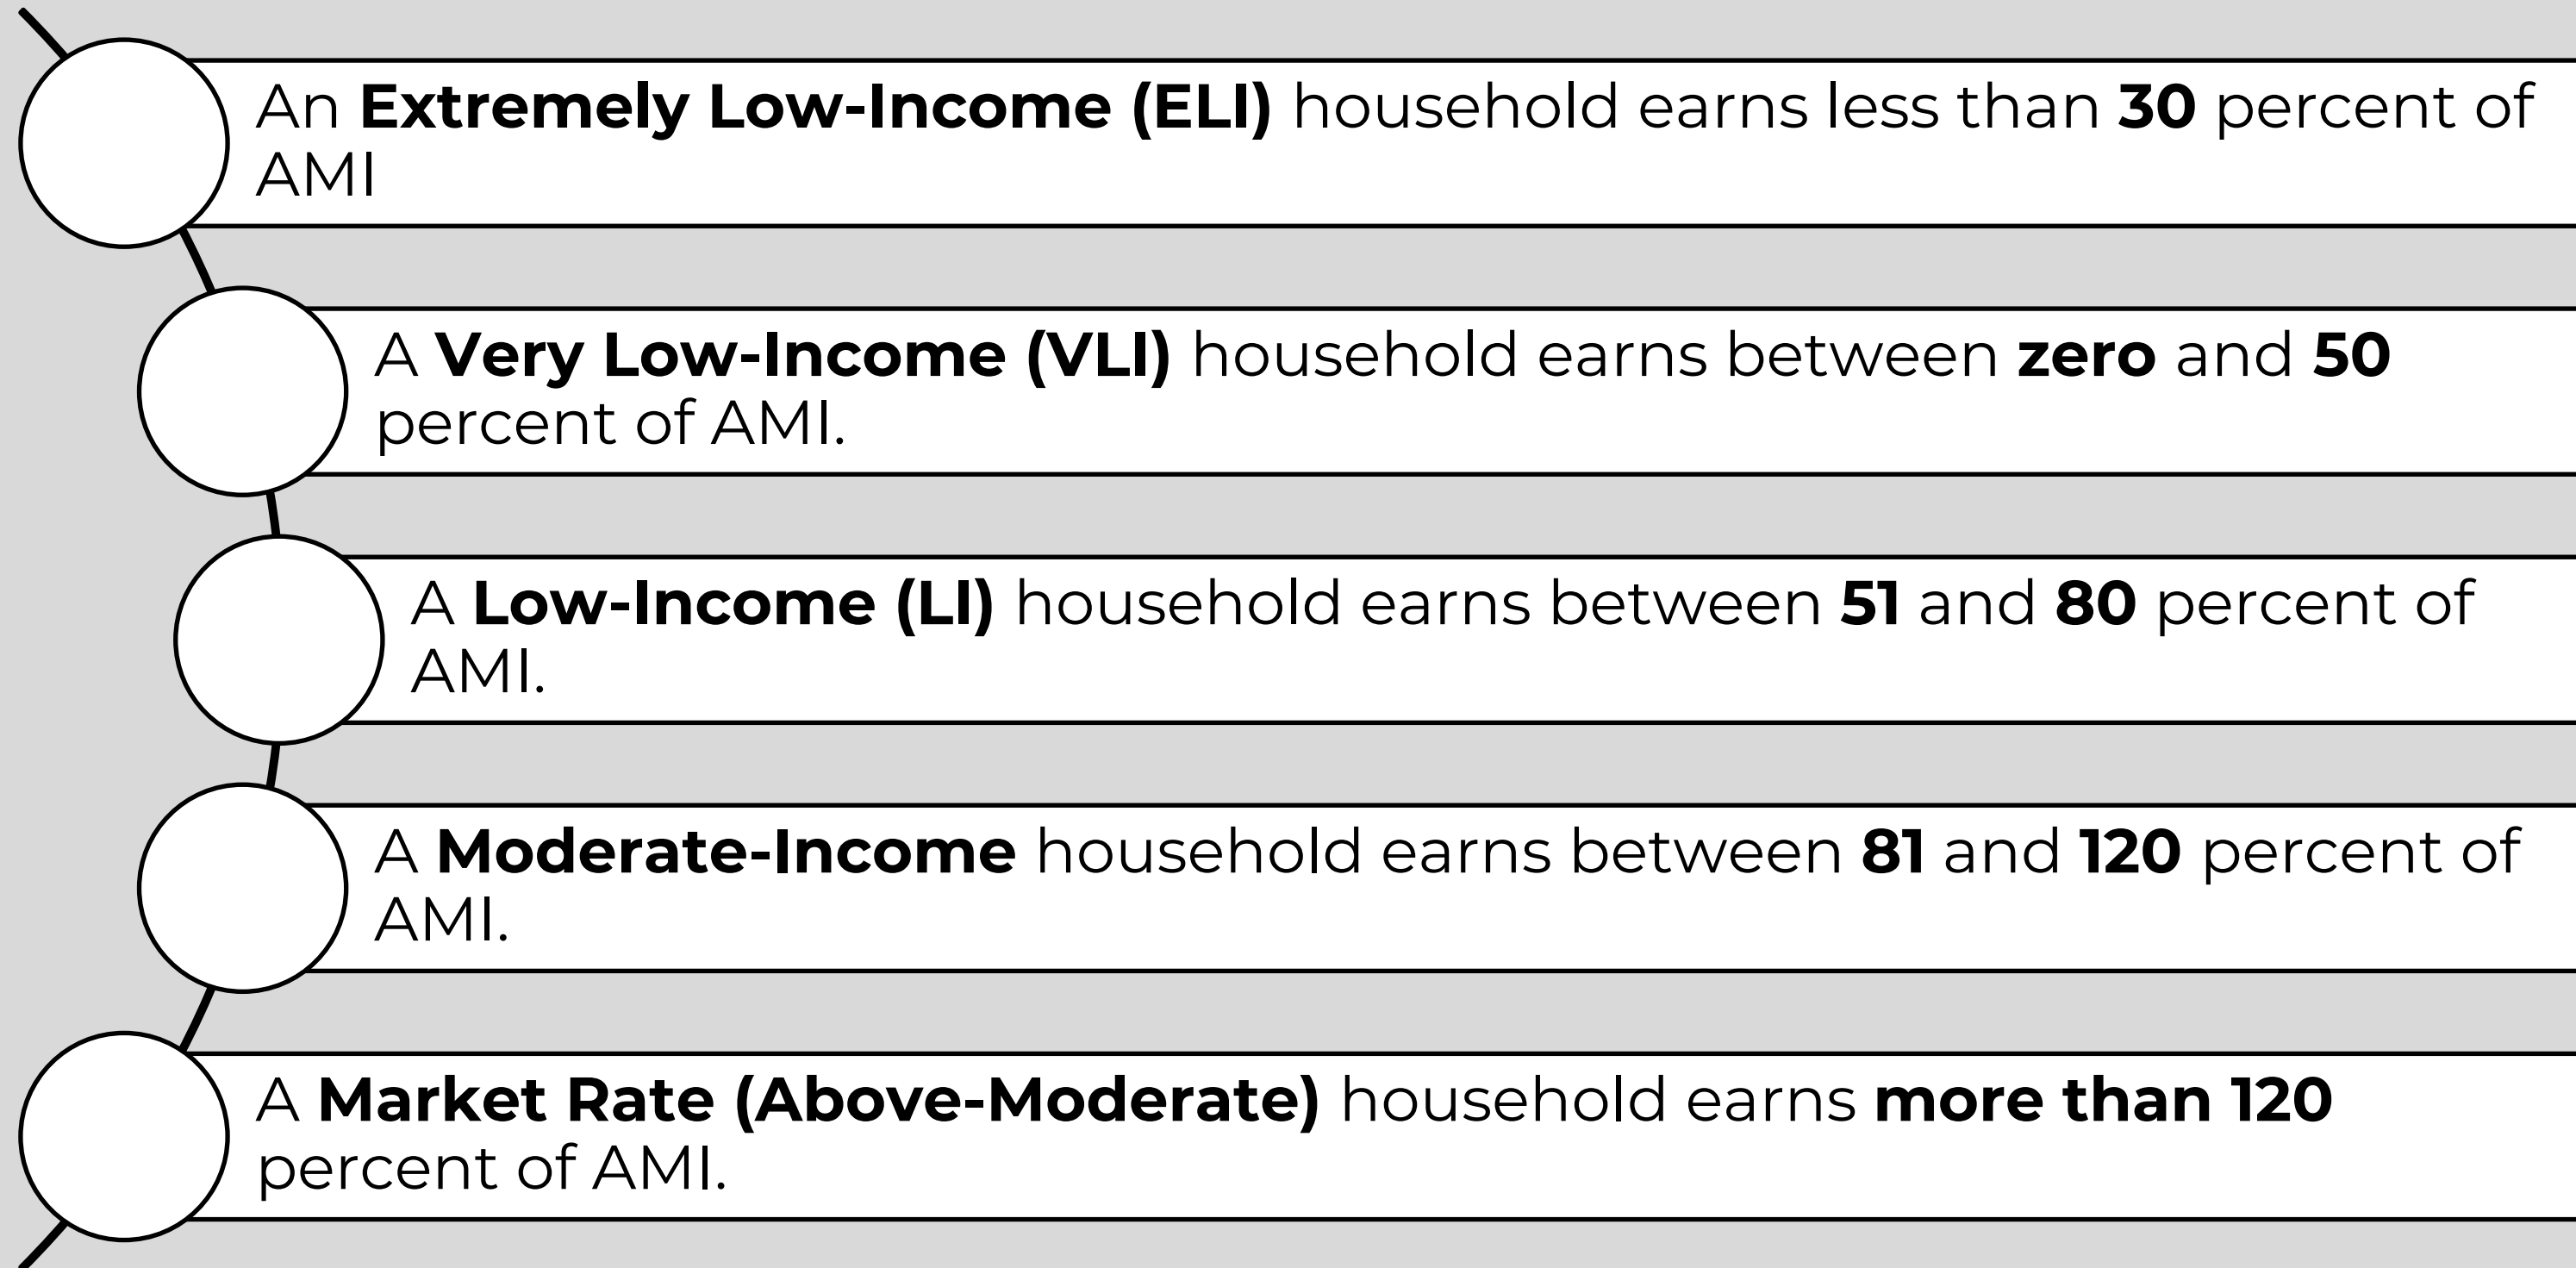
An Extremely Low-Income (ELI) household earns less than 30 percent of AMI

A Very Low-Income (VLI) household earns between zero and 50 percent of AMI.

A Low-Income (LI) household earns between 51 and 80 percent of AMI.

A Moderate-Income household earns between 81 and 120 percent of AMI.

A Market Rate (Above-Moderate) household earns more than 120 percent of AMI.